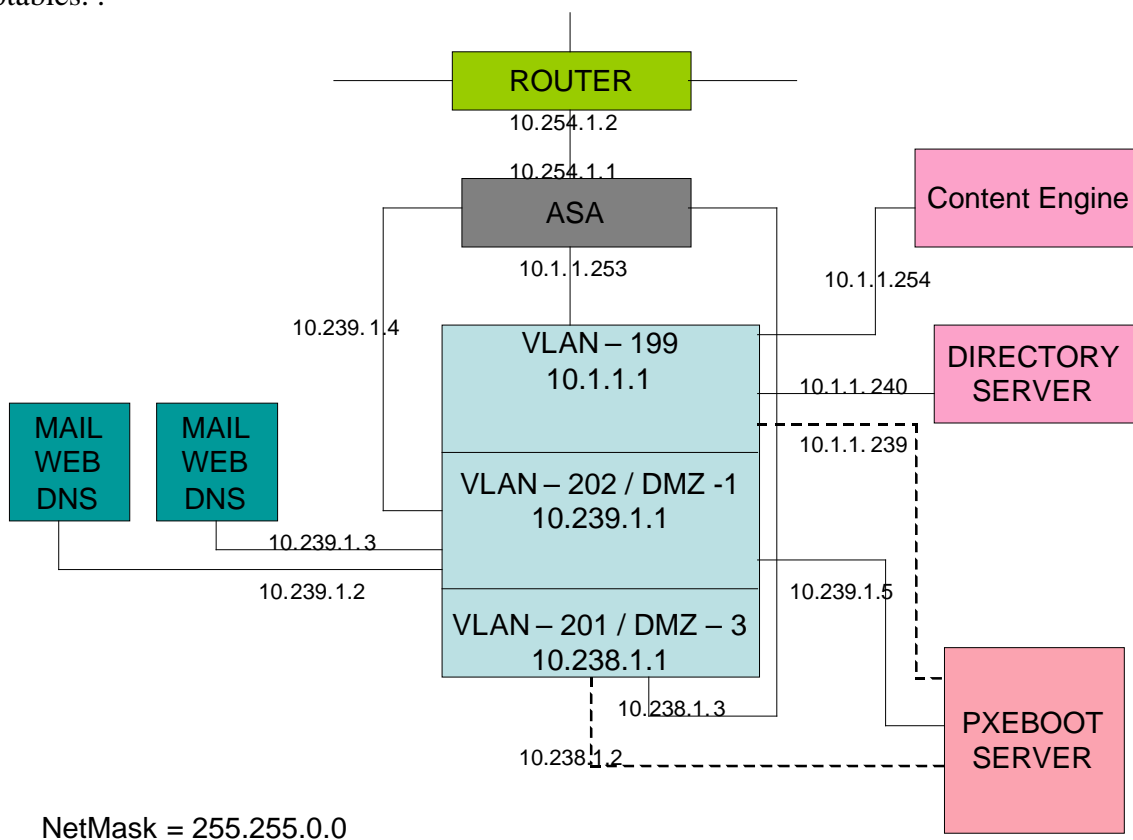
otables: :

ROUTER
10.254.1.2
10.254.1.1
ASA
Content Engine
10.1.1.253
10.1.1.254
10.239.1.4
VLAN – 199
10.1.1.1
DIRECTORY SERVER
10.1.1. 240
MAIL WEB DNS
MAIL WEB DNS
10.1.1. 239
VLAN – 202 / DMZ -1
10.239.1.1
10.239.1.3
10.239.1.2
10.239.1.5
VLAN – 201 / DMZ – 3
10.238.1.1
10.238.1. 3
PXEBOOT SERVER
10.238.1.2
NetMask = 255.255.0.0